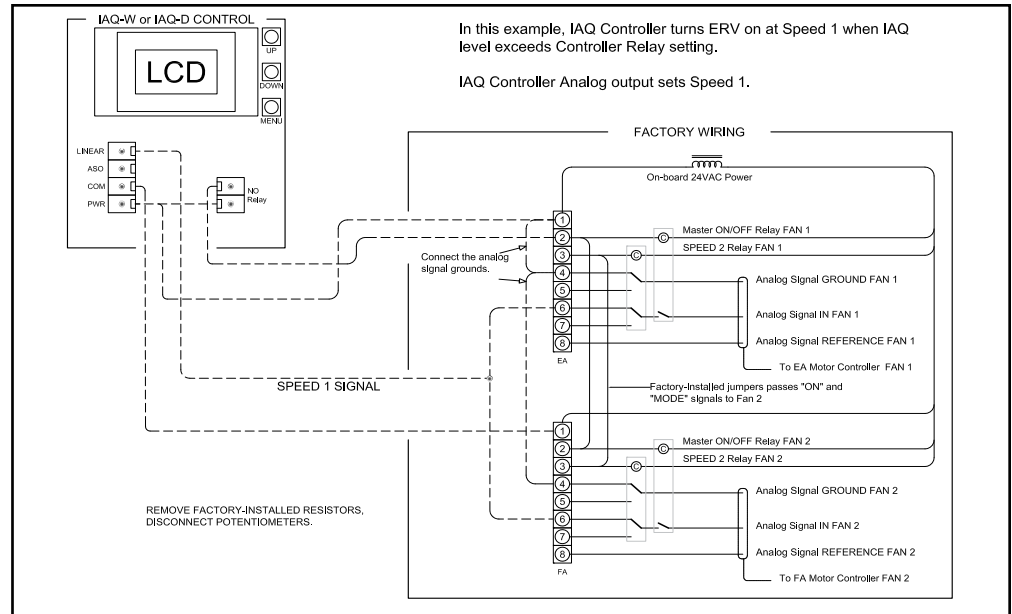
IAQ-W or IAQ-D CONTROL

LCD

UP

DOWN

MENU

LINEAR

ASO

COM

PWR

NO Relay

In this example, IAQ Controller turns ERV on at Speed 1 when IAQ level exceeds Controller Relay setting.

IAQ Controller Analog output sets Speed 1.

FACTORY WIRING

On-board 24VAC Power

1
2
3
4
5
6
7
8

EA

Master ON/OFF Relay FAN 1

SPEED 2 Relay FAN 1

Connect the analog signal grounds.

Analog Signal GROUND FAN 1

Analog Signal IN FAN 1

Analog Signal REFERENCE FAN 1

To EA Motor Controller FAN 1

SPEED 1 SIGNAL

Factory-Installed jumpers passes "ON" and "MODE" signals to Fan 2

1
2
3
4
5
6
7
8

FA

Master ON/OFF Relay FAN 2

SPEED 2 Relay FAN 2

Analog Signal GROUND FAN 2

Analog Signal IN FAN 2

Analog Signal REFERENCE FAN 2

To FA Motor Controller FAN 2

REMOVE FACTORY-INSTALLED RESISTORS, DISCONNECT POTENTIOMETERS.